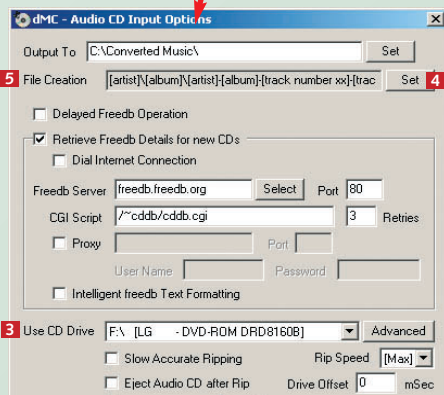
dMC - Audio CD Input Options

Output To C:\Converted Music\ Set

5 File Creation [artist]\[album]\[artist]-[album]-[track number xx]-[trac Set 4

Delayed Freedb Operation

Retrieve Freedb Details for new CDs

Dial Internet Connection

Freedb Server freedb.freedb.org Select Port 80

CGI Script /~cddb/cddb.cgi 3 Retries

Proxy Port

User Name Password

Intelligent freedb Text Formatting

3 Use CD Drive F:\ [LG - DVD-ROM DRD8160B] Advanced

Slow Accurate Ripping Rip Speed [Max]

Eject Audio CD after Rip Drive Offset 0 mSec